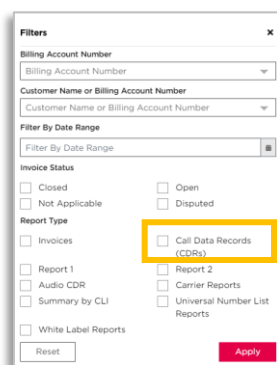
Filters ×

Billing Account Number

Billing Account Number

Customer Name or Billing Account Number

Customer Name or Billing Account Number

Filter By Date Range

Filter By Date Range

Invoice Status

Closed

Open

Not Applicable

Disputed

Report Type

Invoices

Call Data Records (CDRs)

Report 1

Report 2

Audio CDR

Carrier Reports

Summary by CLI

Universal Number List Reports

White Label Reports

Reset

Apply